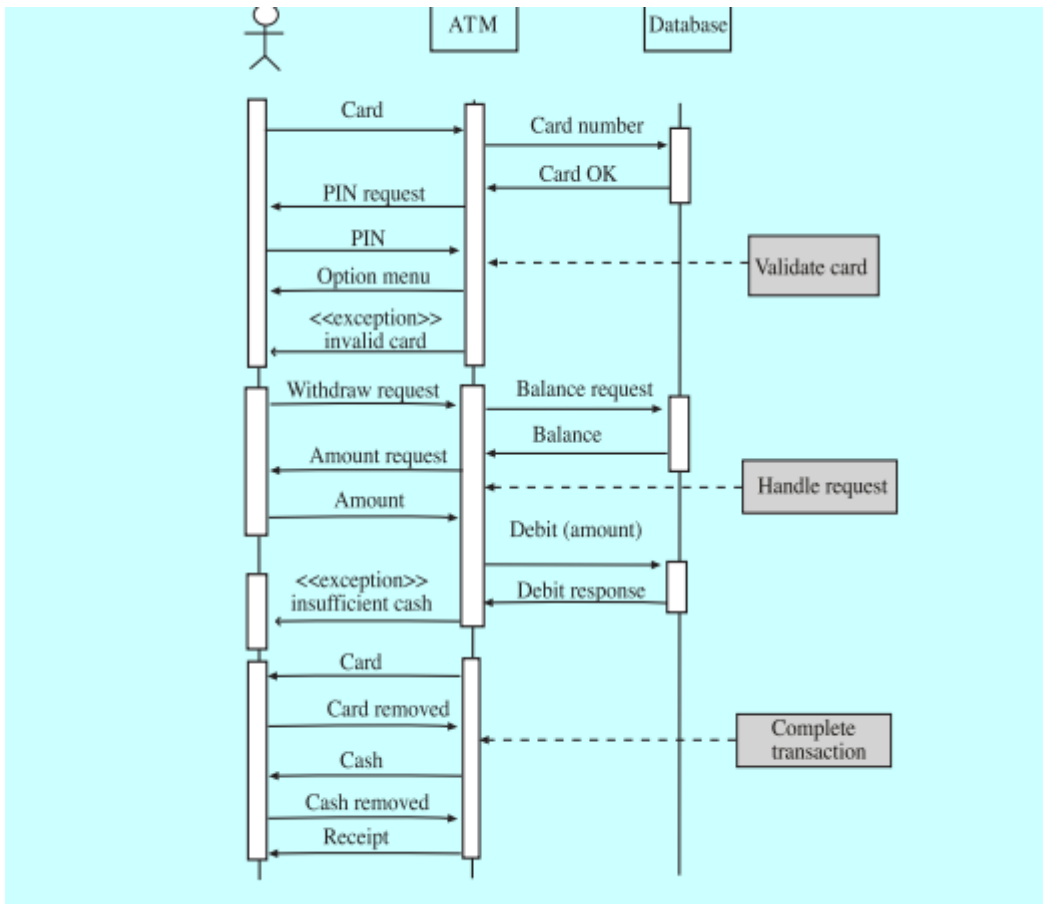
ATM
Database

Card
Card number
Card OK
PIN request
PIN
Validate card
Option menu
<<exception>> invalid card

Withdraw request
Balance request
Balance
Amount request
Handle request
Amount
Debit (amount)
<<exception>> insufficient cash
Debit response

Card
Card removed
Complete transaction
Cash
Cash removed
Receipt